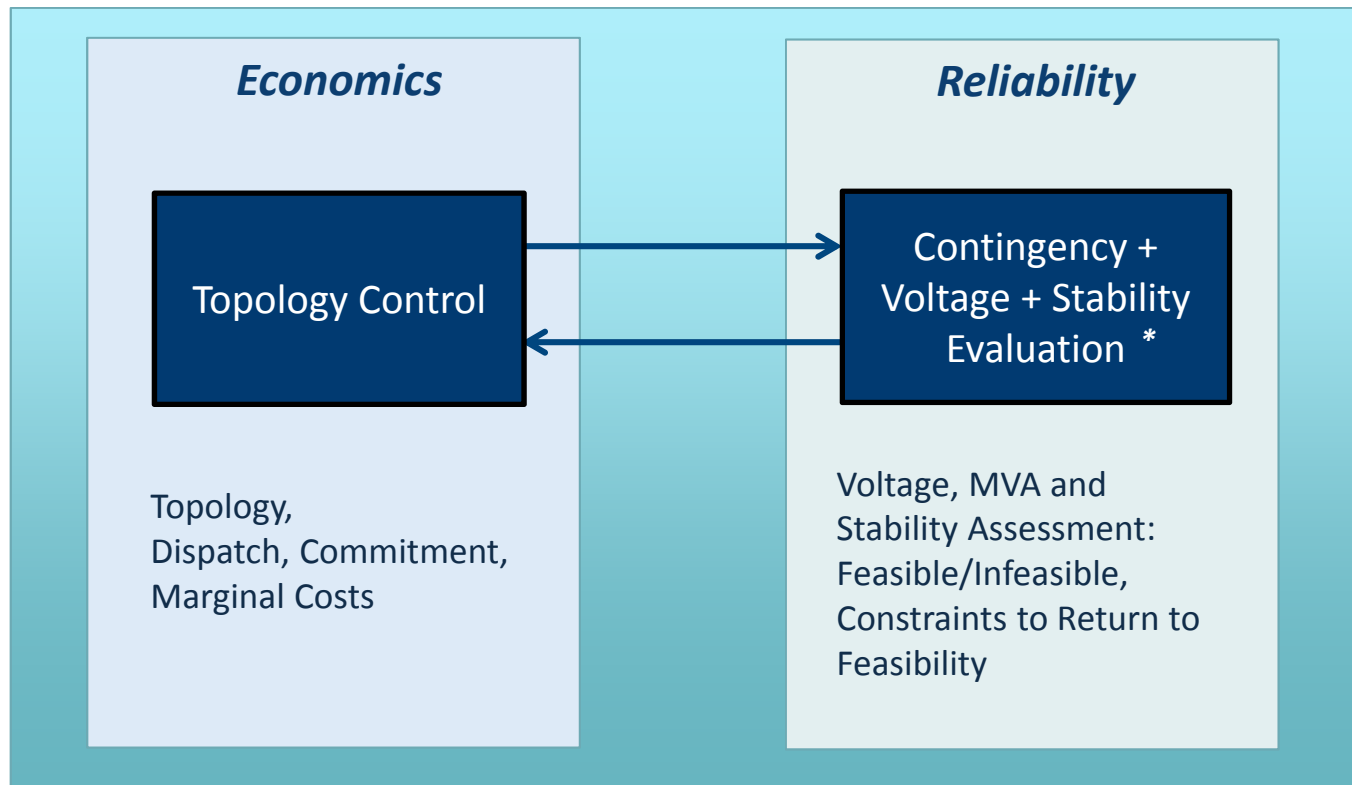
Economics

Topology Control

Topology,
Dispatch, Commitment,
Marginal Costs

Reliability

Contingency + Voltage + Stability Evaluation *

Voltage, MVA and Stability Assessment: Feasible/Infeasible, Constraints to Return to Feasibility